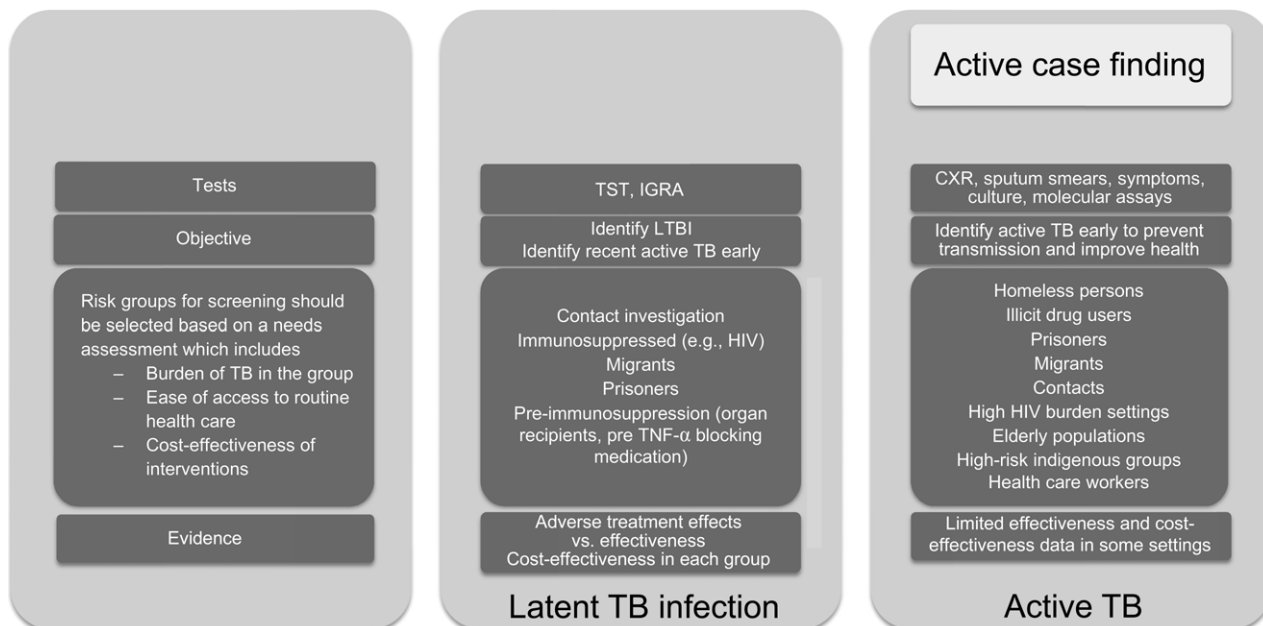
Tests

Objective

Risk groups for screening should be selected based on a needs assessment which includes
– Burden of TB in the group
– Ease of access to routine health care
– Cost-effectiveness of interventions

Evidence

TST, IGRA

Identify LTBI
Identify recent active TB early

Contact investigation
Immunosuppressed (e.g., HIV)
Migrants
Prisoners
Pre-immunosuppression (organ recipients, pre TNF-α blocking medication)

Adverse treatment effects vs. effectiveness
Cost-effectiveness in each group

Latent TB infection

Active case finding

CXR, sputum smears, symptoms, culture, molecular assays

Identify active TB early to prevent transmission and improve health

Homeless persons
Illicit drug users
Prisoners
Migrants
Contacts
High HIV burden settings
Elderly populations
High-risk indigenous groups
Health care workers

Limited effectiveness and cost-effectiveness data in some settings

Active TB